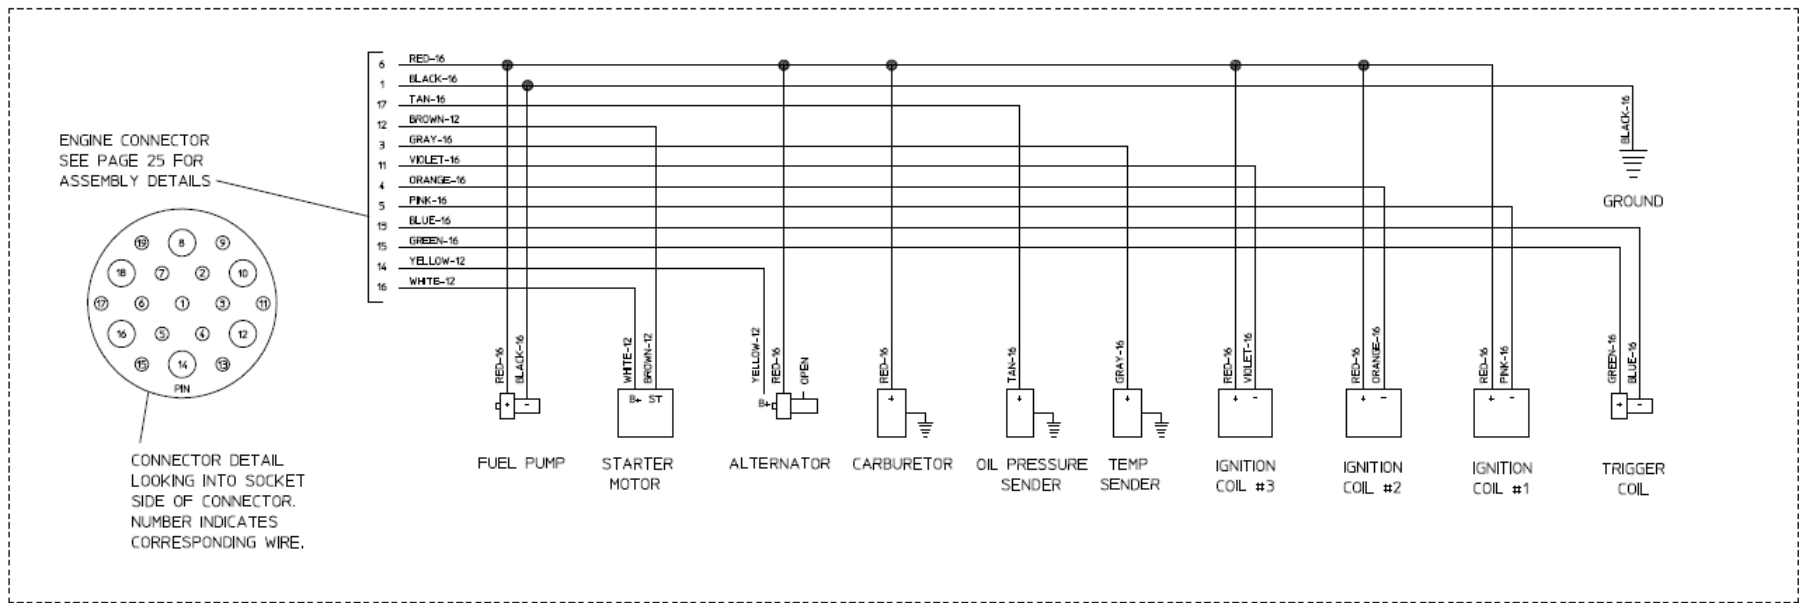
6 RED-16
1 BLACK-16
17 TAN-16
12 BROWN-12
3 GRAY-16
11 VIOLET-16
4 ORANGE-16
5 PINK-16
13 BLUE-16
15 GREEN-16
14 YELLOW-12
16 WHITE-12

ENGINE CONNECTOR SEE PAGE 25 FOR ASSEMBLY DETAILS

19 8 9
18 7 2 10
17 6 1 3 11
16 5 4 12
15 14 13
PIN

CONNECTOR DETAIL LOOKING INTO SOCKET SIDE OF CONNECTOR. NUMBER INDICATES CORRESPONDING WIRE.

BLACK-16
GROUND

RED-16 BLACK-16
+ -
FUEL PUMP

WHITE-12 BROWN-12
B+ ST
STARTER MOTOR

YELLOW-12 RED-16 OPEN
B+
ALTERNATOR

RED-16
+
CARBURETOR

TAN-16
+
OIL PRESSURE SENDER

GRAY-16
+
TEMP SENDER

RED-16 VIOLET-16
+ -
IGNITION COIL #3

RED-16 ORANGE-16
+ -
IGNITION COIL #2

RED-16 PINK-16
+ -
IGNITION COIL #1

GREEN-16 BLUE-16
+ -
TRIGGER COIL